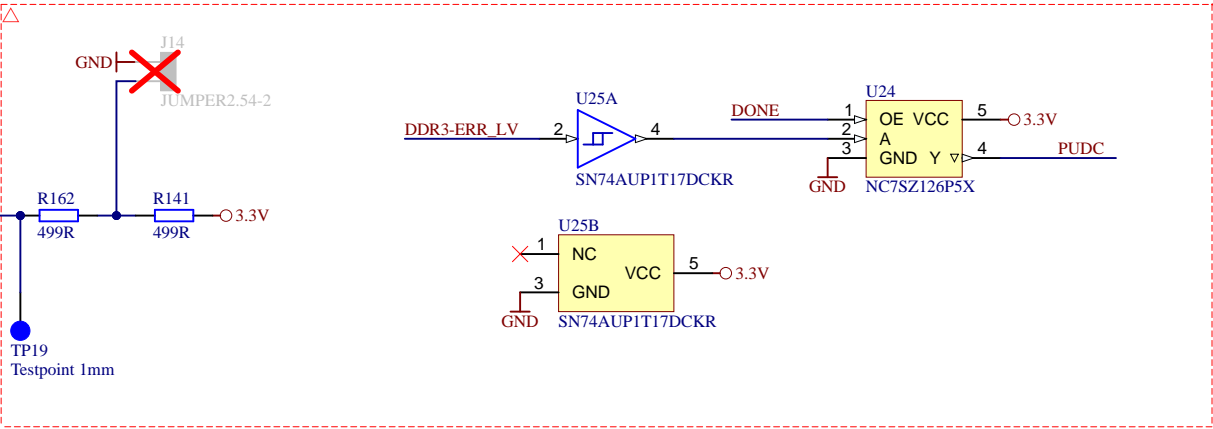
J14
GND
JUMPER2.54-2

R162
499R
R141
499R
3.3V

TP19
Testpoint 1mm

U25A
DDR3-ERR_LV
2
4
SN74AUP1T17DCKR

DONE
U24
1
2
3
OE VCC
A
GND Y
5
3.3V
4
PUDC
GND
NC7SZ126P5X

U25B
1
NC
3
GND
VCC
5
3.3V
GND
SN74AUP1T17DCKR